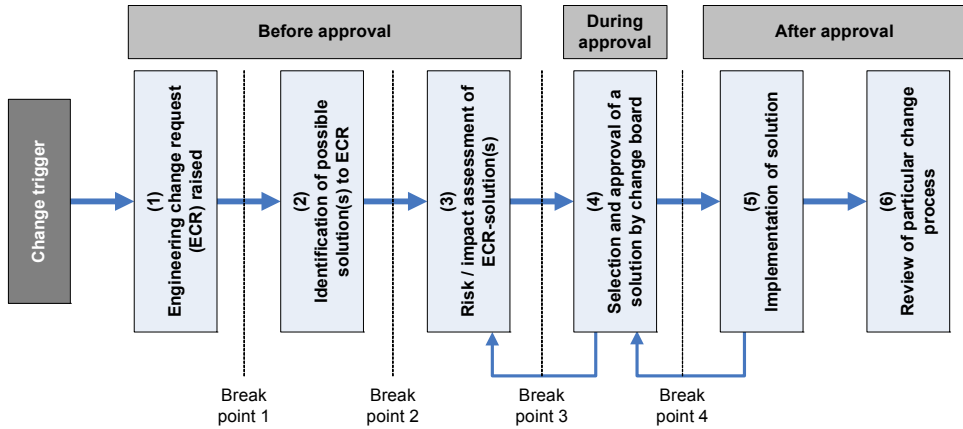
Before approval

During approval

After approval

Change trigger

(1) Engineering change request (ECR) raised

(2) Identification of possible solution(s) to ECR

(3) Risk / impact assessment of ECR-solution(s)

(4) Selection and approval of a solution by change board

(5) Implementation of solution

(6) Review of particular change process

Break point 1

Break point 2

Break point 3

Break point 4